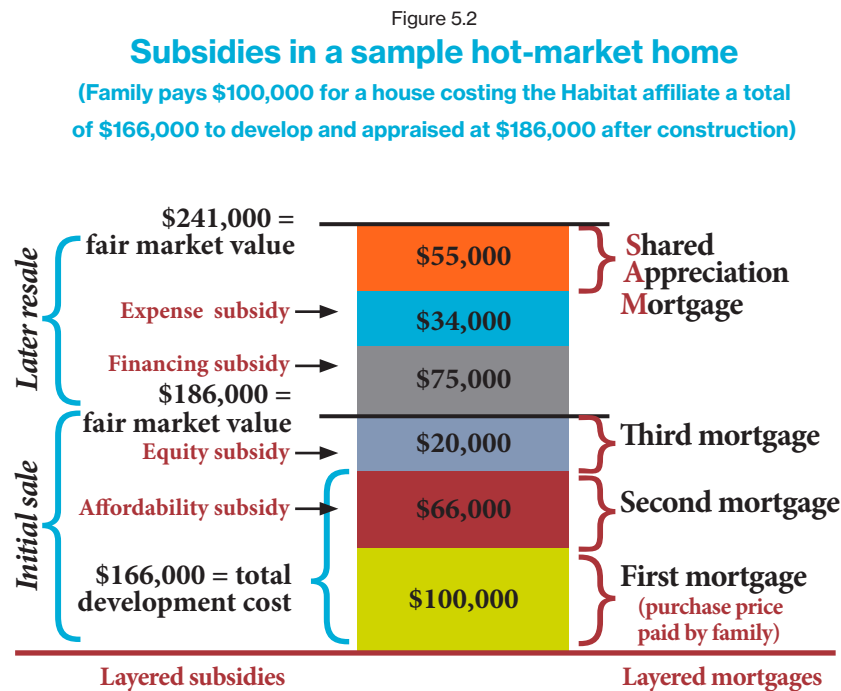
Figure 5.2

Subsidies in a sample hot-market home

(Family pays \$100,000 for a house costing the Habitat affiliate a total of \$166,000 to develop and appraised at \$186,000 after construction)

Later resale

\$241,000 = fair market value

Expense subsidy

Financing subsidy

\$186,000 = fair market value

Initial sale

Equity subsidy

Affordability subsidy

\$166,000 = total development cost

\$55,000

\$34,000

\$75,000

\$20,000

\$66,000

\$100,000

Shared Appreciation Mortgage

Third mortgage

Second mortgage

First mortgage (purchase price paid by family)

Layered subsidies

Layered mortgages